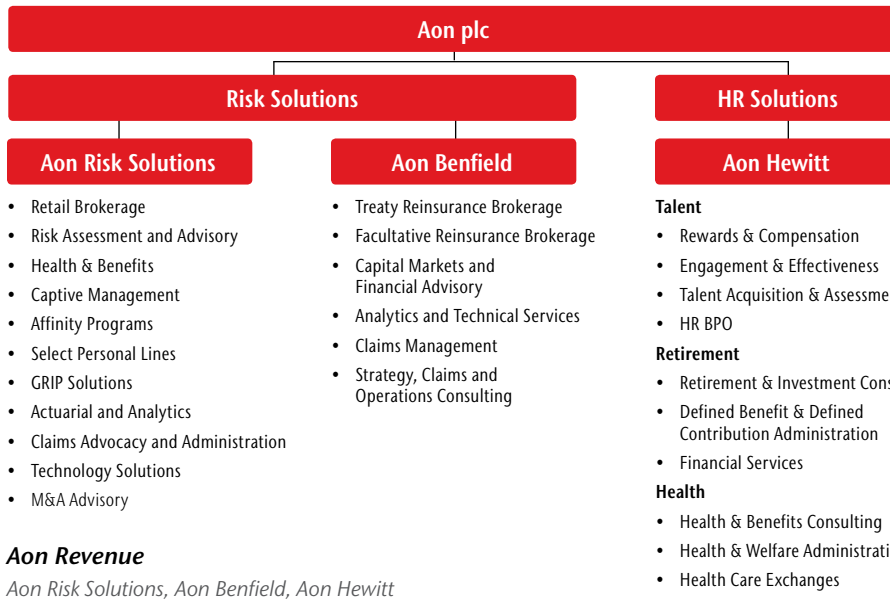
Aon plc

Risk Solutions

HR Solutions

Aon Risk Solutions

- Retail Brokerage
- Risk Assessment and Advisory
- Health & Benefits
- Captive Management
- Affinity Programs
- Select Personal Lines
- GRIP Solutions
- Actuarial and Analytics
- Claims Advocacy and Administration
- Technology Solutions
- M&A Advisory

Aon Benfield

- Treaty Reinsurance Brokerage
- Facultative Reinsurance Brokerage
- Capital Markets and Financial Advisory
- Analytics and Technical Services
- Claims Management
- Strategy, Claims and Operations Consulting

Aon Hewitt

Talent

- Rewards & Compensation
- Engagement & Effectiveness
- Talent Acquisition & Assessme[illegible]
- HR BPO

Retirement

- Retirement & Investment Cons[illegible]
- Defined Benefit & Defined Contribution Administration
- Financial Services

Health

- Health & Benefits Consulting
- Health & Welfare Administrati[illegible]
- Health Care Exchanges

Aon Revenue

Aon Risk Solutions, Aon Benfield, Aon Hewitt